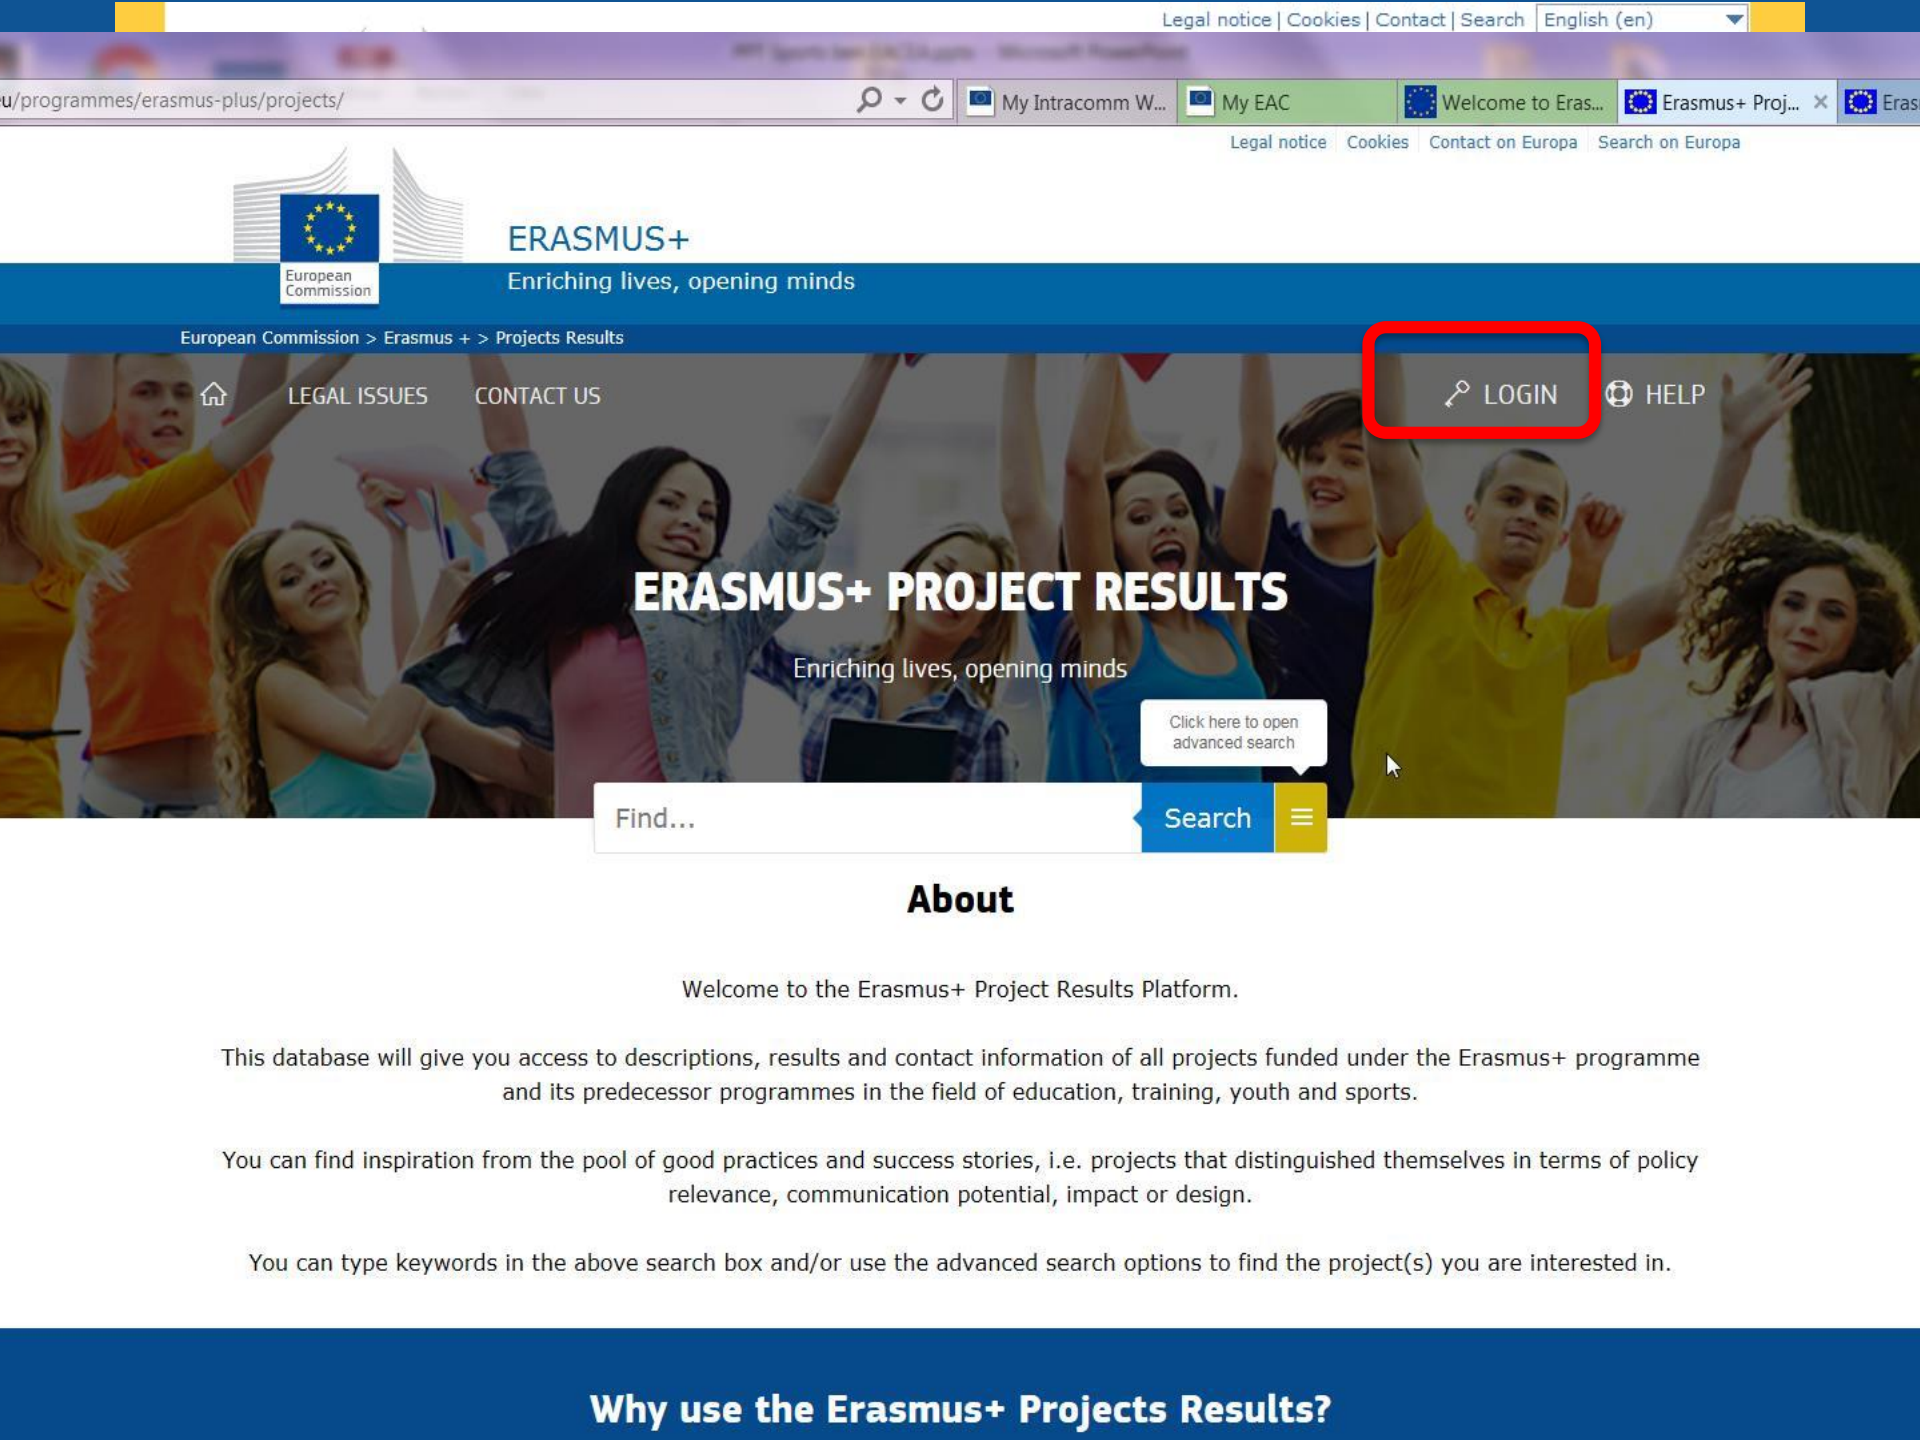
Legal notice | Cookies | Contact | Search English (en)

u/programmes/erasmus-plus/projects/

My Intracomm W... My EAC Welcome to Eras... Erasmus+ Proj... Eras

Legal notice Cookies Contact on Europa Search on Europa

European Commission

ERASMUS+

Enriching lives, opening minds

European Commission > Erasmus + > Projects Results

LEGAL ISSUES CONTACT US LOGIN HELP

ERASMUS+ PROJECT RESULTS

Enriching lives, opening minds

Click here to open advanced search

Find... Search

About

Welcome to the Erasmus+ Project Results Platform.

This database will give you access to descriptions, results and contact information of all projects funded under the Erasmus+ programme and its predecessor programmes in the field of education, training, youth and sports.

You can find inspiration from the pool of good practices and success stories, i.e. projects that distinguished themselves in terms of policy relevance, communication potential, impact or design.

You can type keywords in the above search box and/or use the advanced search options to find the project(s) you are interested in.

Why use the Erasmus+ Projects Results?